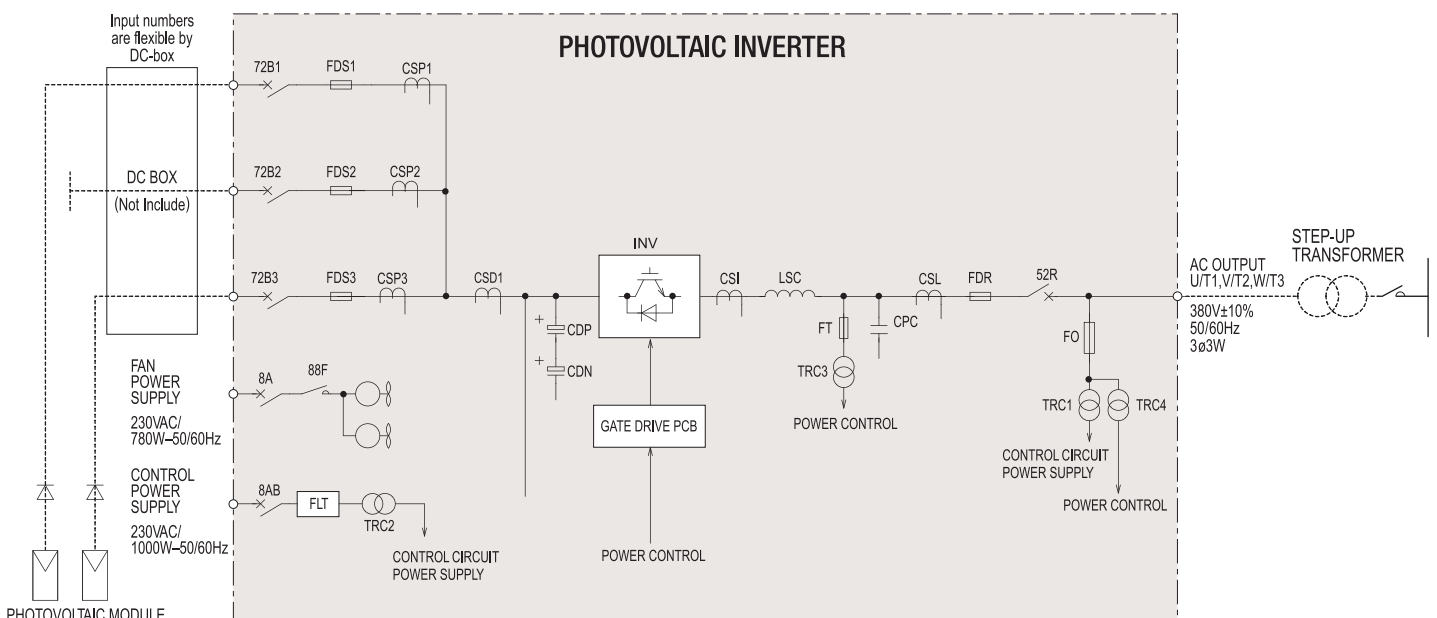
Input numbers are flexible by DC-box

PHOTOVOLTAIC INVERTER

72B1
FDS1
CSP1

72B2
FDS2
CSP2

DC BOX
(Not Include)

72B3
FDS3
CSP3
CSD1

INV

CSI
LSC
CSL
FDR
52R

AC OUTPUT
U/T1,V/T2,W/T3
380V±10%
50/60Hz
3ø3W

STEP-UP
TRANSFORMER

+ CDP
+ CDN

FT
CPC
TRC3
POWER CONTROL

FO
TRC1
TRC4
CONTROL CIRCUIT
POWER SUPPLY
POWER CONTROL

FAN
POWER
SUPPLY
230VAC/
780W–50/60Hz
8A
88F

CONTROL
POWER
SUPPLY
230VAC/
1000W–50/60Hz
8AB
FLT
TRC2
CONTROL CIRCUIT
POWER SUPPLY

GATE DRIVE PCB
POWER CONTROL

PHOTOVOLTAIC MODULE